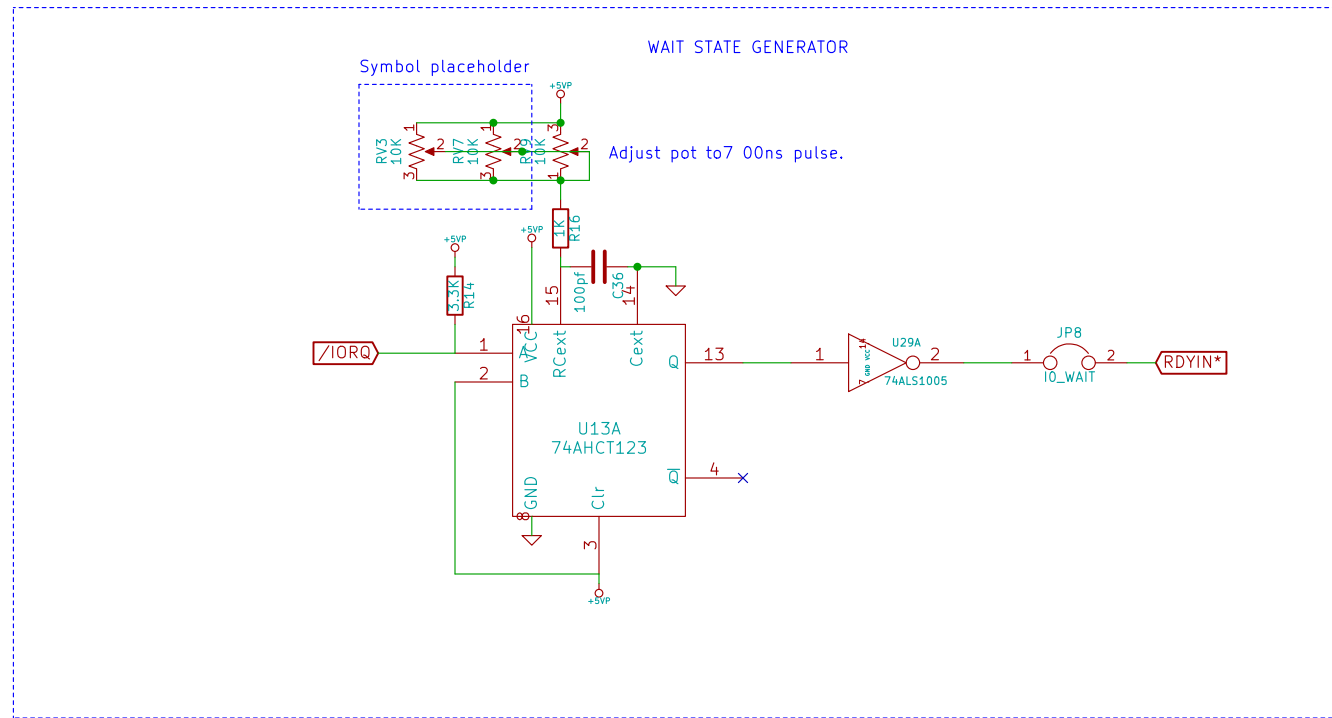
WAIT STATE GENERATOR

Symbol placeholder

+5VP

RV3 10K
1
2
3

RV7 10K
1
2
3

R9 10K
1
2
3

Adjust pot to7 00ns pulse.

1K R16

+5VP

+5VP

3.3K R14

100pf C36

15
14
16

/IORQ
1
A
2
B
VCC
RCext
Cext
Q
13
U13A
74AHCT123
Ql
4
GND
8
Clr
3
+5VP

1
U29A
GND VCC 14
7
74ALS1005
2

JP8
1
IO_WAIT
2
RDYIN*